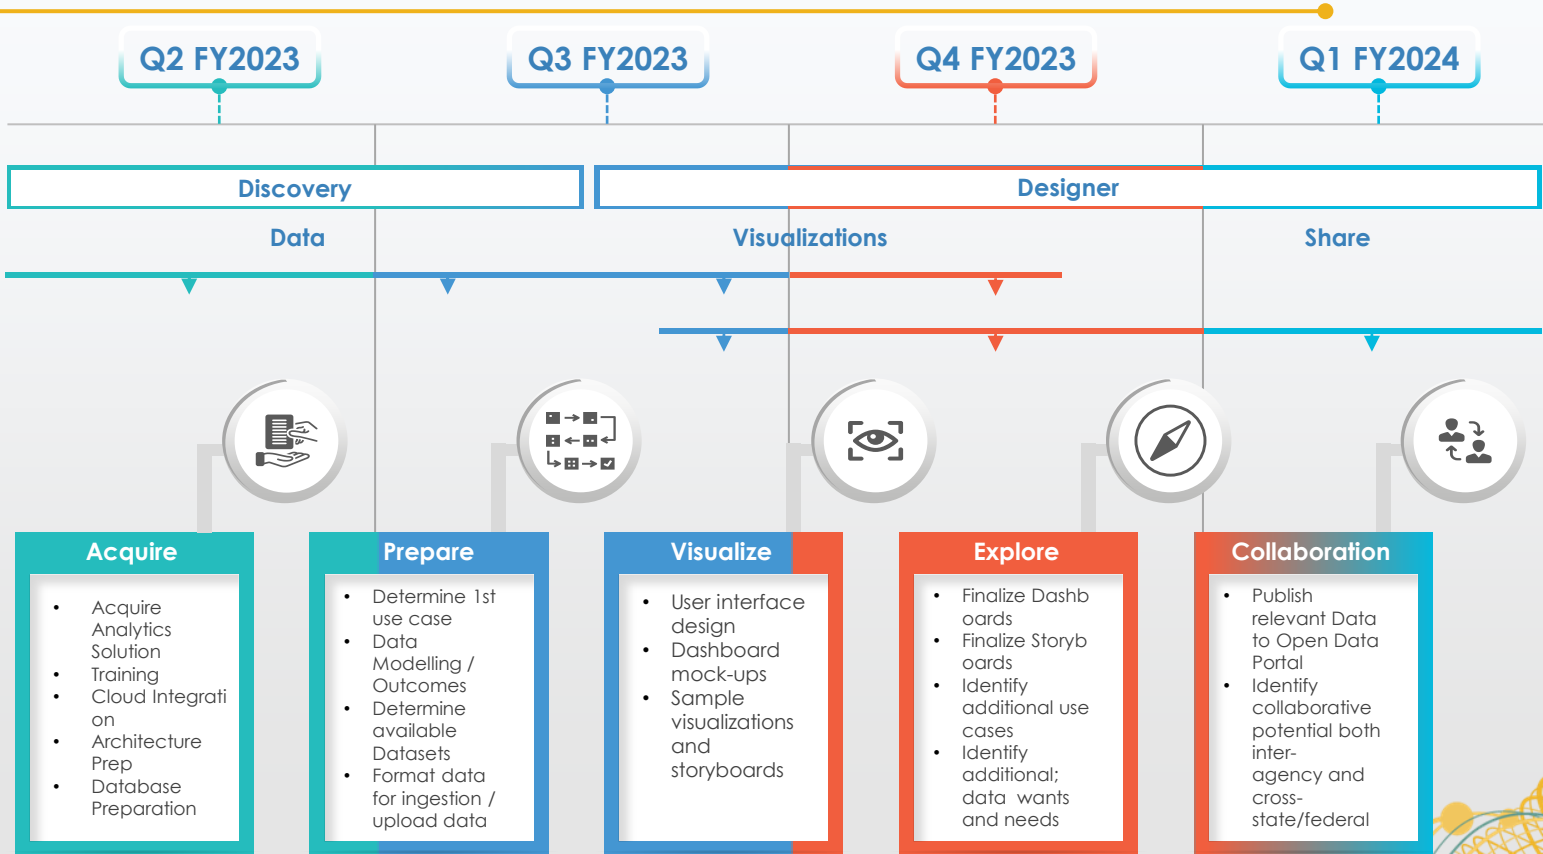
Q2 FY2023

Q3 FY2023

Q4 FY2023

Q1 FY2024

Discovery

Designer

Data

Visualizations

Share

Acquire

- Acquire Analytics Solution
- Training
- Cloud Integrati on
- Architecture Prep
- Database Preparation

Prepare

- Determine 1st use case
- Data Modelling / Outcomes
- Determine available Datasets
- Format data for ingestion / upload data

Visualize

- User interface design
- Dashboard mock-ups
- Sample visualizations and storyboards

Explore

- Finalize Dashb oards
- Finalize Storyb oards
- Identify additional use cases
- Identify additional; data wants and needs

Collaboration

- Publish relevant Data to Open Data Portal
- Identify collaborative potential both inter-agency and cross-state/federal